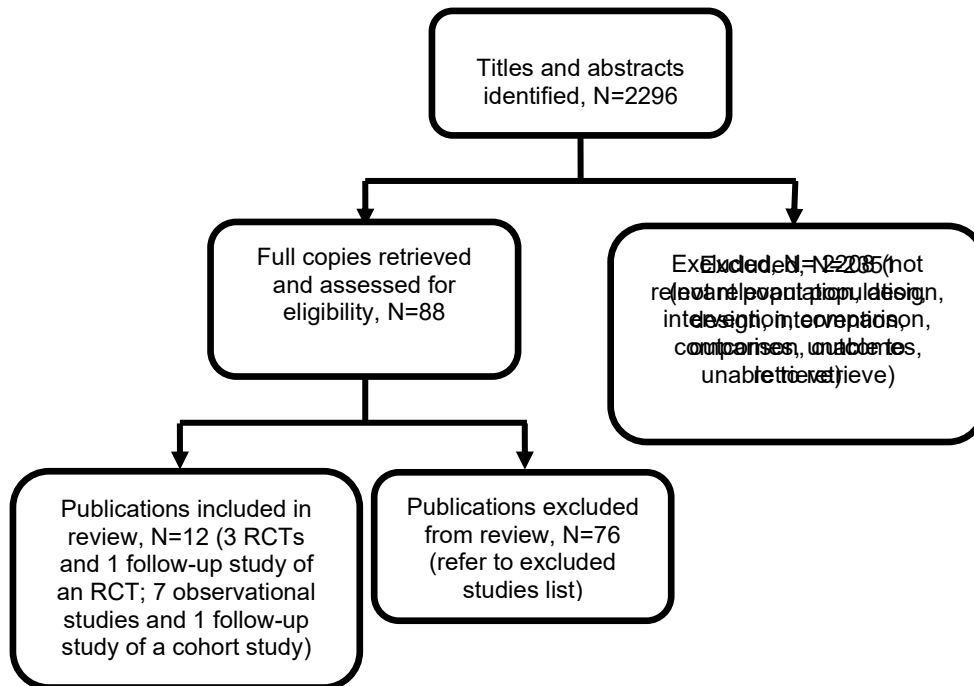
Titles and abstracts identified, N=2296

Full copies retrieved and assessed for eligibility, N=88

Excluded, N=2208 (not relevant population, design, intervention, comparison, outcomes, unable to retrieve)

Publications included in review, N=12 (3 RCTs and 1 follow-up study of an RCT; 7 observational studies and 1 follow-up study of a cohort study)

Publications excluded from review, N=76 (refer to excluded studies list)